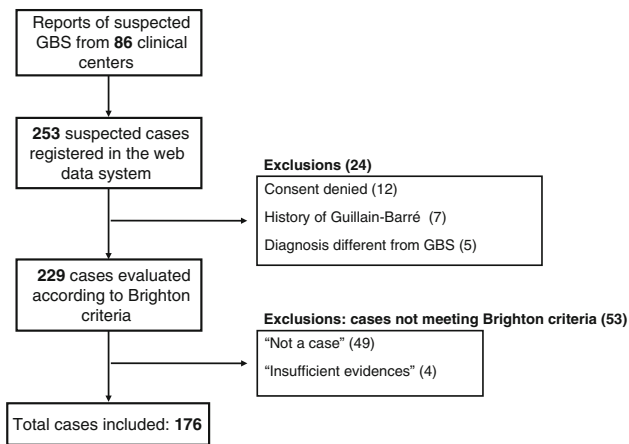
Reports of suspected GBS from **86** clinical centers

**253** suspected cases registered in the web data system

**Exclusions (24)**

Consent denied (12)

History of Guillain-Barré (7)

Diagnosis different from GBS (5)

**229** cases evaluated according to Brighton criteria

**Exclusions: cases not meeting Brighton criteria (53)**

"Not a case" (49)

"Insufficient evidences" (4)

Total cases included: **176**